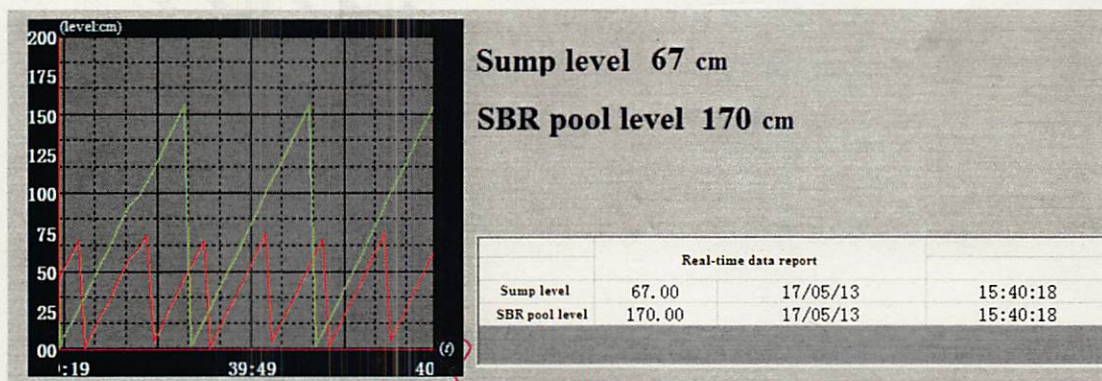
(level:cm)
200
175
150
125
100
75
50
25
00
:19
39:49
40
(t)

Sump level 67 cm

SBR pool level 170 cm

| | Real-time data report | | |
|---|---|---|---|
| Sump level | 67.00 | 17/05/13 | 15:40:18 |
| SBR pool level | 170.00 | 17/05/13 | 15:40:18 |